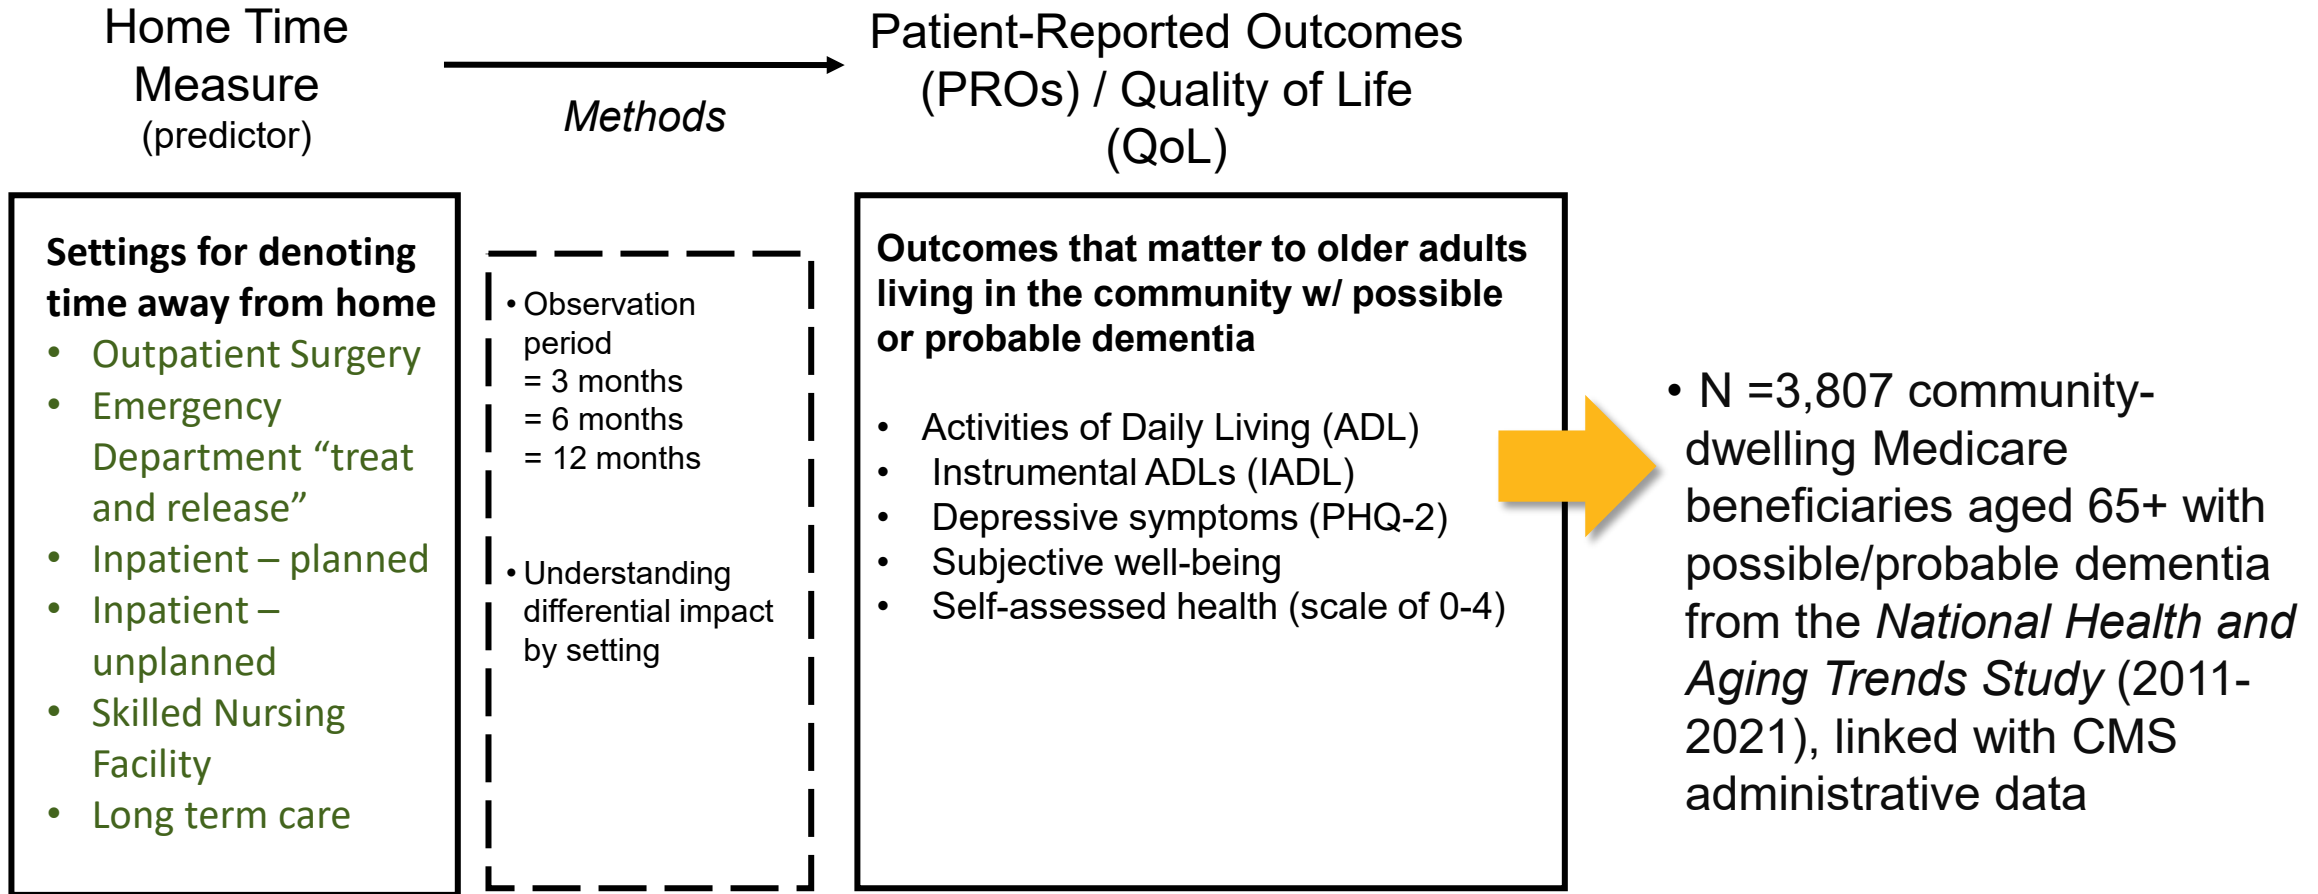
Home Time Measure
(predictor)

Methods

Patient-Reported Outcomes (PROs) / Quality of Life (QoL)

Settings for denoting time away from home
- Outpatient Surgery
- Emergency Department “treat and release”
- Inpatient – planned
- Inpatient – unplanned
- Skilled Nursing Facility
- Long term care

- Observation period
= 3 months
= 6 months
= 12 months

- Understanding differential impact by setting

Outcomes that matter to older adults living in the community w/ possible or probable dementia

- Activities of Daily Living (ADL)
- Instrumental ADLs (IADL)
- Depressive symptoms (PHQ-2)
- Subjective well-being
- Self-assessed health (scale of 0-4)

- N =3,807 community-dwelling Medicare beneficiaries aged 65+ with possible/probable dementia from the *National Health and Aging Trends Study* (2011-2021), linked with CMS administrative data